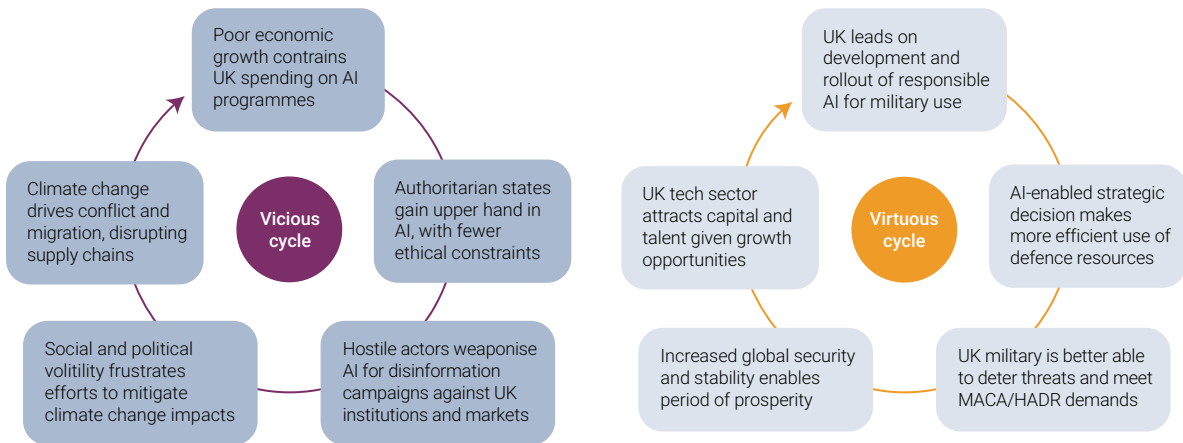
Poor economic growth contrains UK spending on AI programmes

Authoritarian states gain upper hand in AI, with fewer ethical constraints

Hostile actors weaponise AI for disinformation campaigns against UK institutions and markets

Social and political volitility frustrates efforts to mitigate climate change impacts

Climate change drives conflict and migration, disrupting supply chains

Vicious cycle

UK leads on development and rollout of responsible AI for military use

AI-enabled strategic decision makes more efficient use of defence resources

UK military is better able to deter threats and meet MACA/HADR demands

Increased global security and stability enables period of prosperity

UK tech sector attracts capital and talent given growth opportunities

Virtuous cycle